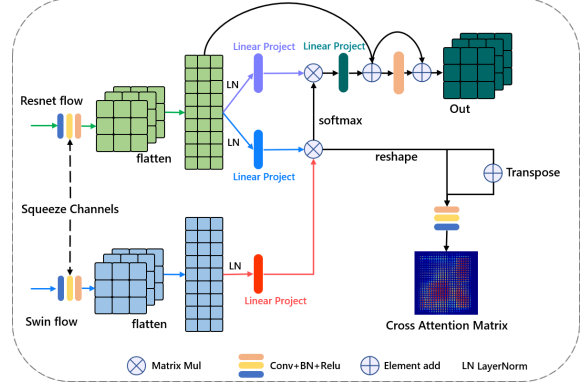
Linear Project

Linear Project

LN

Resnet flow

flatten

LN

softmax

Out

Linear Project

reshape

Transpose

Squeeze Channels

LN

Swin flow

flatten

Linear Project

Cross Attention Matrix

Matrix Mul

Conv+BN+Relu

Element add

LN LayerNorm